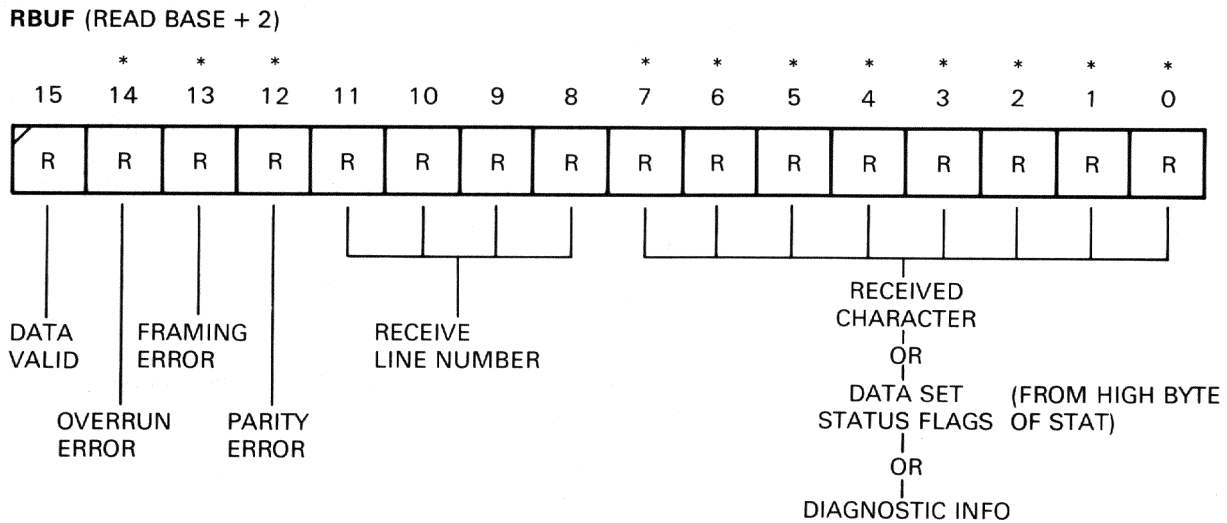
**RBUF** (READ BASE + 2)

| 15 | 14* | 13* | 12* | 11 | 10 | 9 | 8 | 7* | 6* | 5* | 4* | 3* | 2* | 1* | 0* |
|---|---|---|---|---|---|---|---|---|---|---|---|---|---|---|---|
| R | R | R | R | R | R | R | R | R | R | R | R | R | R | R | R |

DATA VALID

OVERRUN ERROR

FRAMING ERROR

PARITY ERROR

RECEIVE LINE NUMBER

RECEIVED CHARACTER
OR
DATA SET STATUS FLAGS (FROM HIGH BYTE OF STAT)
OR
DIAGNOSTIC INFO